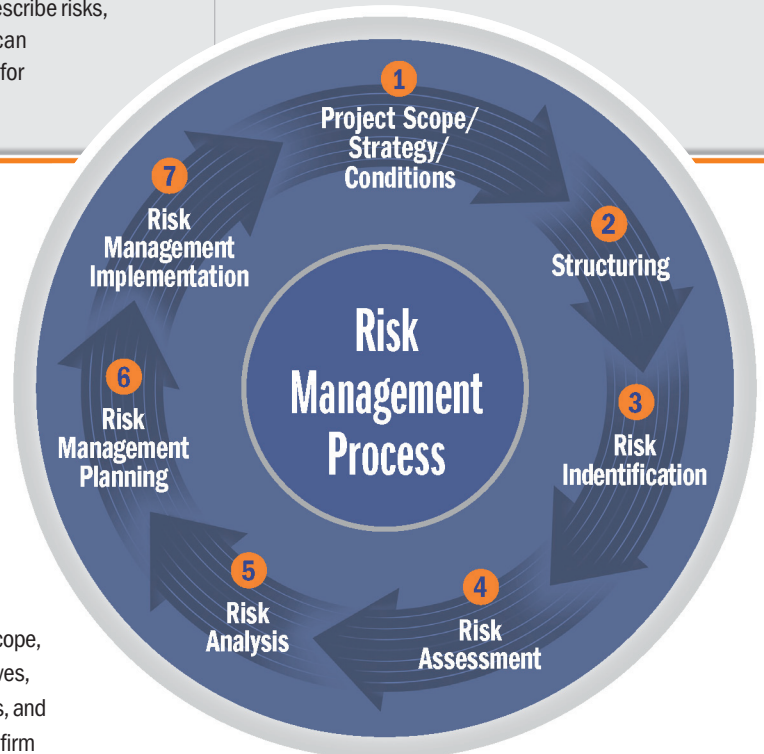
escribe risks,
can
for

1
Project Scope/ Strategy/ Conditions

2
Structuring

3
Risk Indentification

4
Risk Assessment

5
Risk Analysis

6
Risk Management Planning

7
Risk Management Implementation

Risk Management Process

cope,
ves,
s, and
firm